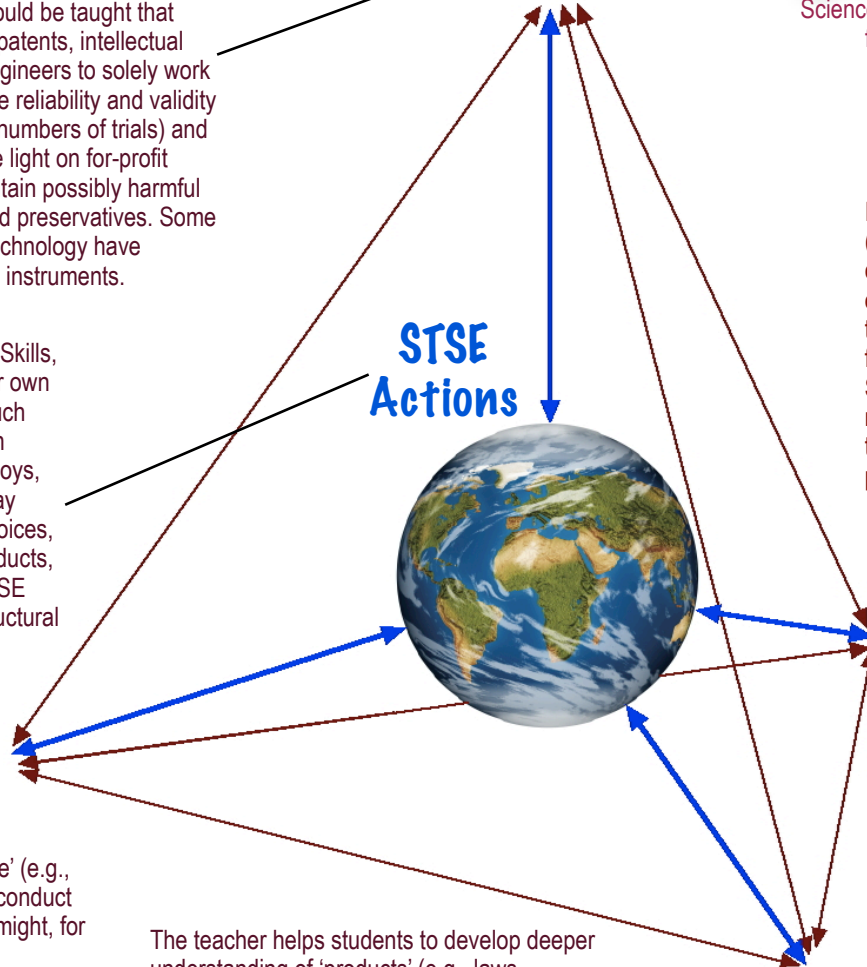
ould be taught that patents, intellectual gineers to solely work e reliability and validity numbers of trials) and e light on for-profit tain possibly harmful d preservatives. Some chnology have instruments.

Skills, r own uch n oys, ay oices, ducts, SE uctural

STSE Actions

Scienc

e' (e.g., conduct might, for

The teacher helps students to develop deeper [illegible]